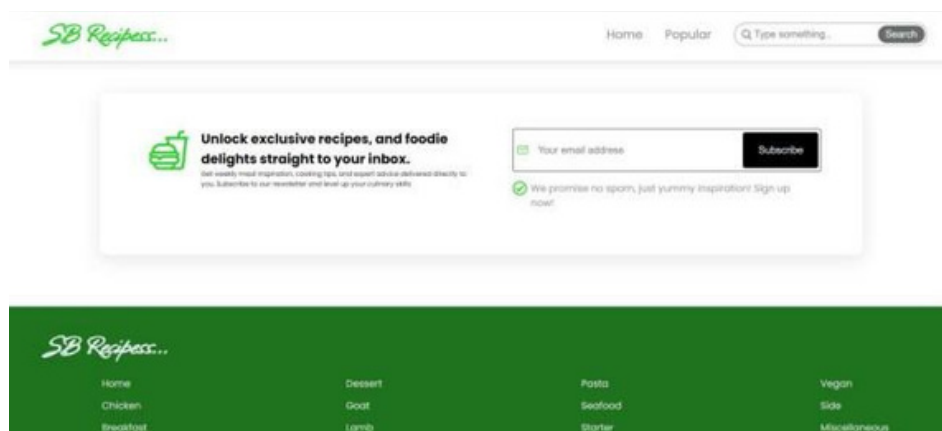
SB Recipess...

Home Popular

Type something.. Search

Unlock exclusive recipes, and foodie delights straight to your inbox.

Get weekly meal inspiration, cooking tips, and expert advice delivered directly to you. Subscribe to our newsletter and level up your culinary skills

Your email address

Subscribe

We promise no spam, just yummy inspiration! Sign up now!

SB Recipess...

Home
Chicken
Breakfast

Dessert
Goat
Lamb

Pasta
Seafood
Starter

Vegan
Side
Miscellaneous